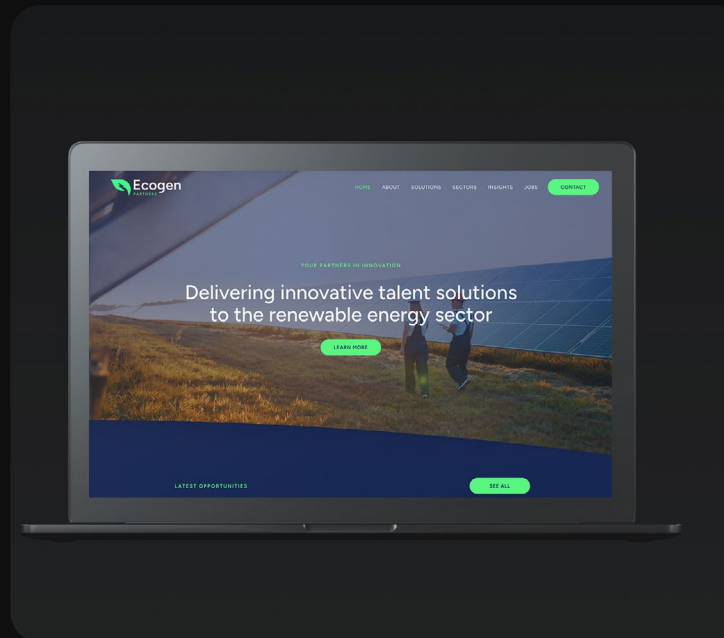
Ecogen
PARTNERS

HOME ABOUT SOLUTIONS SECTORS INSIGHTS JOBS CONTACT

YOUR PARTNERS IN INNOVATION

Delivering innovative talent solutions to the renewable energy sector

LEARN MORE

LATEST OPPORTUNITIES

SEE ALL